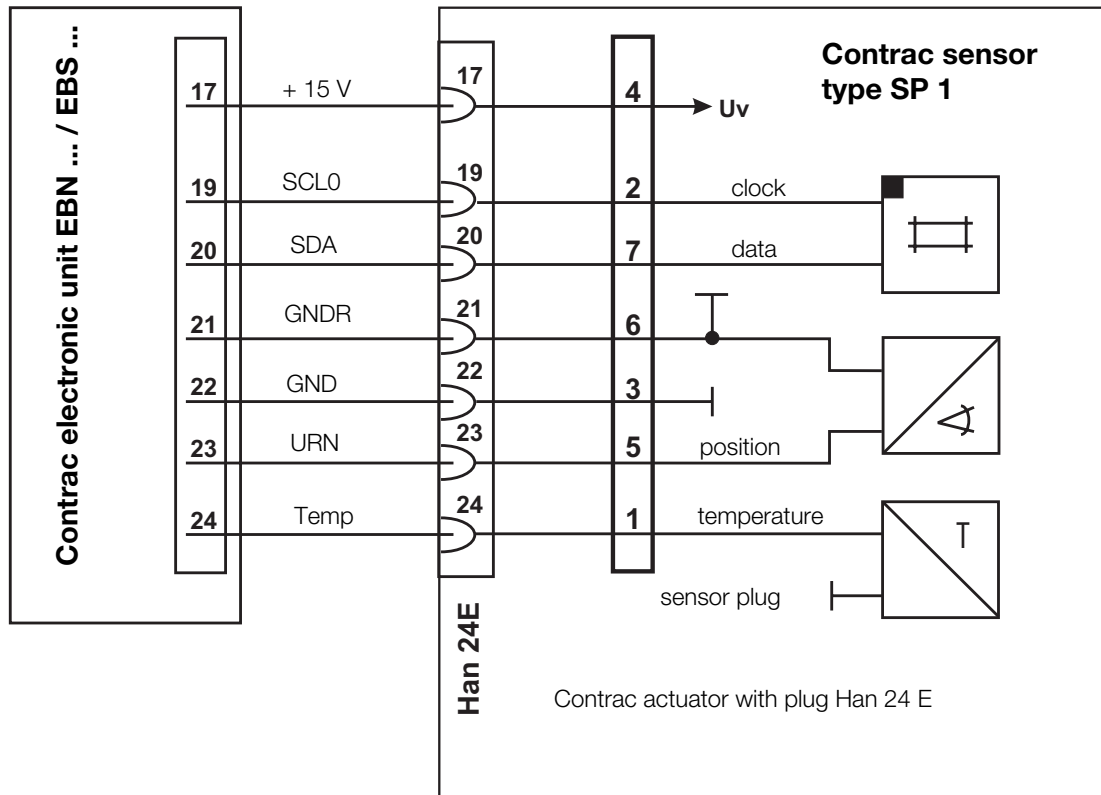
Contrac electronic unit EBN ... / EBS ...

17
19
20
21
22
23
24

+ 15 V
SCL0
SDA
GNDR
GND
URN
Temp

17
19
20
21
22
23
24

Han 24E

4
2
7
6
3
5
1

Uv

Contrac sensor type SP 1

clock
data
position
temperature
T
sensor plug

Contrac actuator with plug Han 24 E